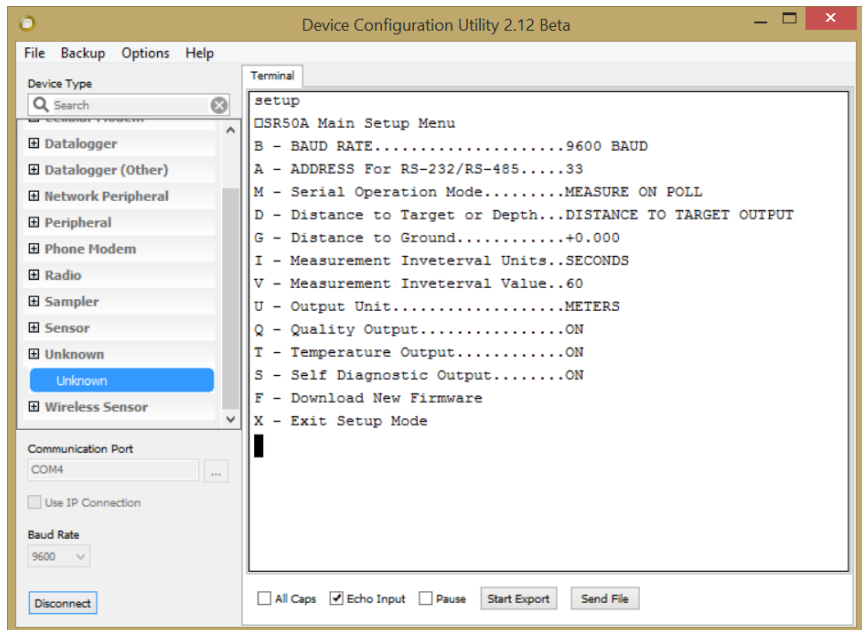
Device Configuration Utility 2.12 Beta

File Backup Options Help

Device Type

Search

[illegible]

⊞ Datalogger

⊞ Datalogger (Other)

⊞ Network Peripheral

⊞ Peripheral

⊞ Phone Modem

⊞ Radio

⊞ Sampler

⊞ Sensor

⊞ Unknown

Unknown

⊞ Wireless Sensor

Communication Port

COM4

...

Use IP Connection

Baud Rate

9600

Disconnect

Terminal

setup
□SR50A Main Setup Menu
B - BAUD RATE.....................9600 BAUD
A - ADDRESS For RS-232/RS-485.....33
M - Serial Operation Mode.........MEASURE ON POLL
D - Distance to Target or Depth...DISTANCE TO TARGET OUTPUT
G - Distance to Ground............+0.000
I - Measurement Inveterval Units..SECONDS
V - Measurement Inveterval Value..60
U - Output Unit...................METERS
Q - Quality Output................ON
T - Temperature Output............ON
S - Self Diagnostic Output........ON
F - Download New Firmware
X - Exit Setup Mode

All Caps Echo Input Pause Start Export Send File